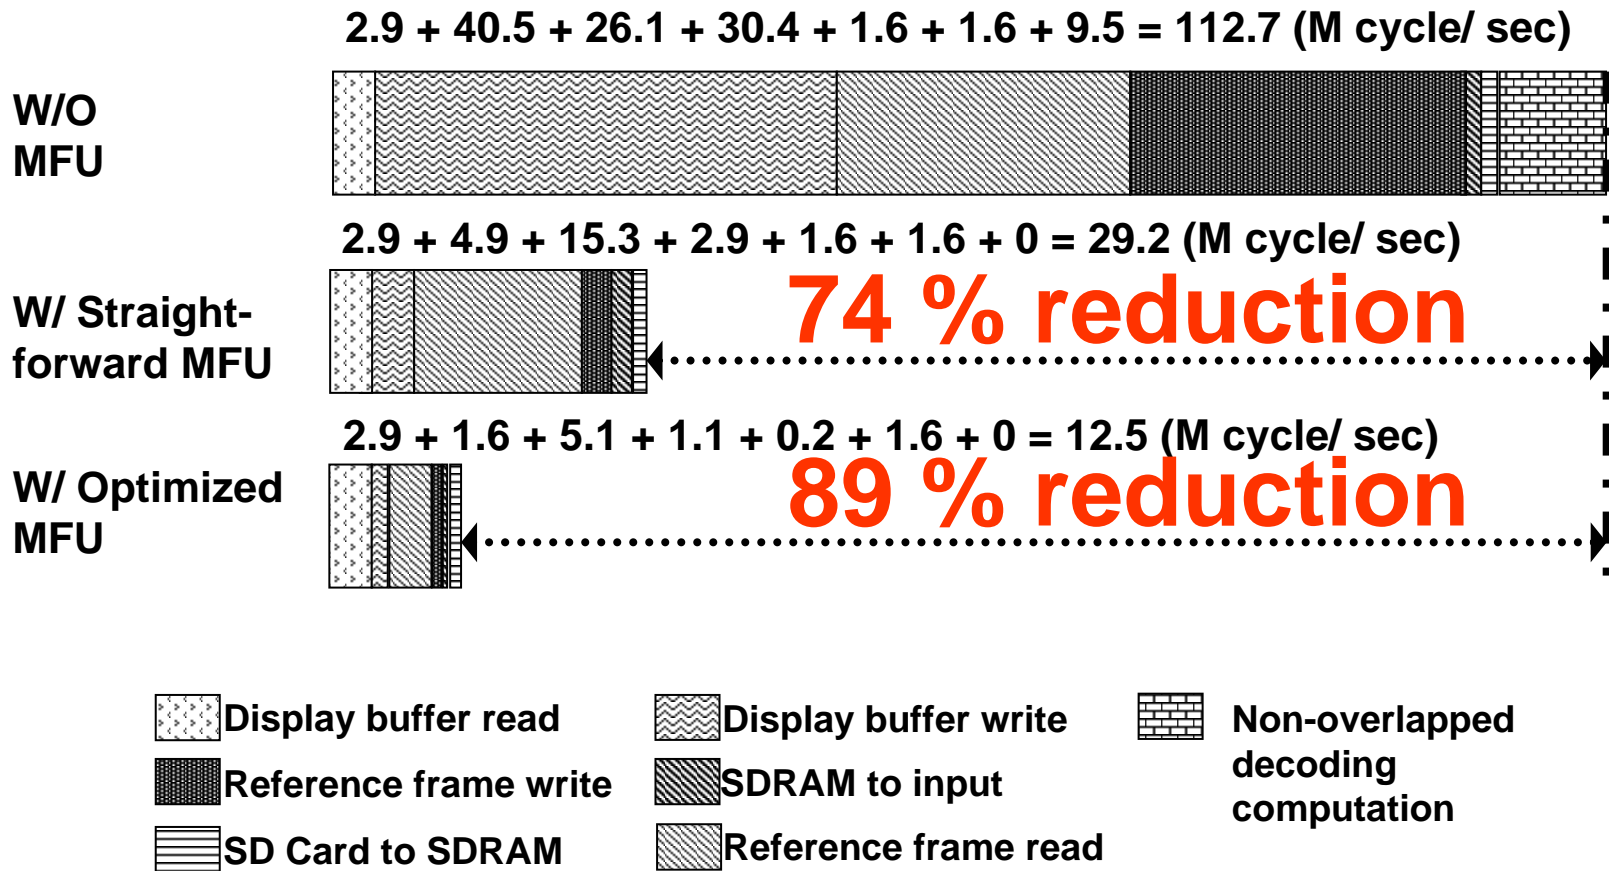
2.9 + 40.5 + 26.1 + 30.4 + 1.6 + 1.6 + 9.5 = 112.7 (M cycle/ sec)

W/O MFU

2.9 + 4.9 + 15.3 + 2.9 + 1.6 + 1.6 + 0 = 29.2 (M cycle/ sec)

W/ Straight-forward MFU

74 % reduction

2.9 + 1.6 + 5.1 + 1.1 + 0.2 + 1.6 + 0 = 12.5 (M cycle/ sec)

W/ Optimized MFU

89 % reduction

Display buffer read
Reference frame write
SD Card to SDRAM
Display buffer write
SDRAM to input
Reference frame read
Non-overlapped decoding computation